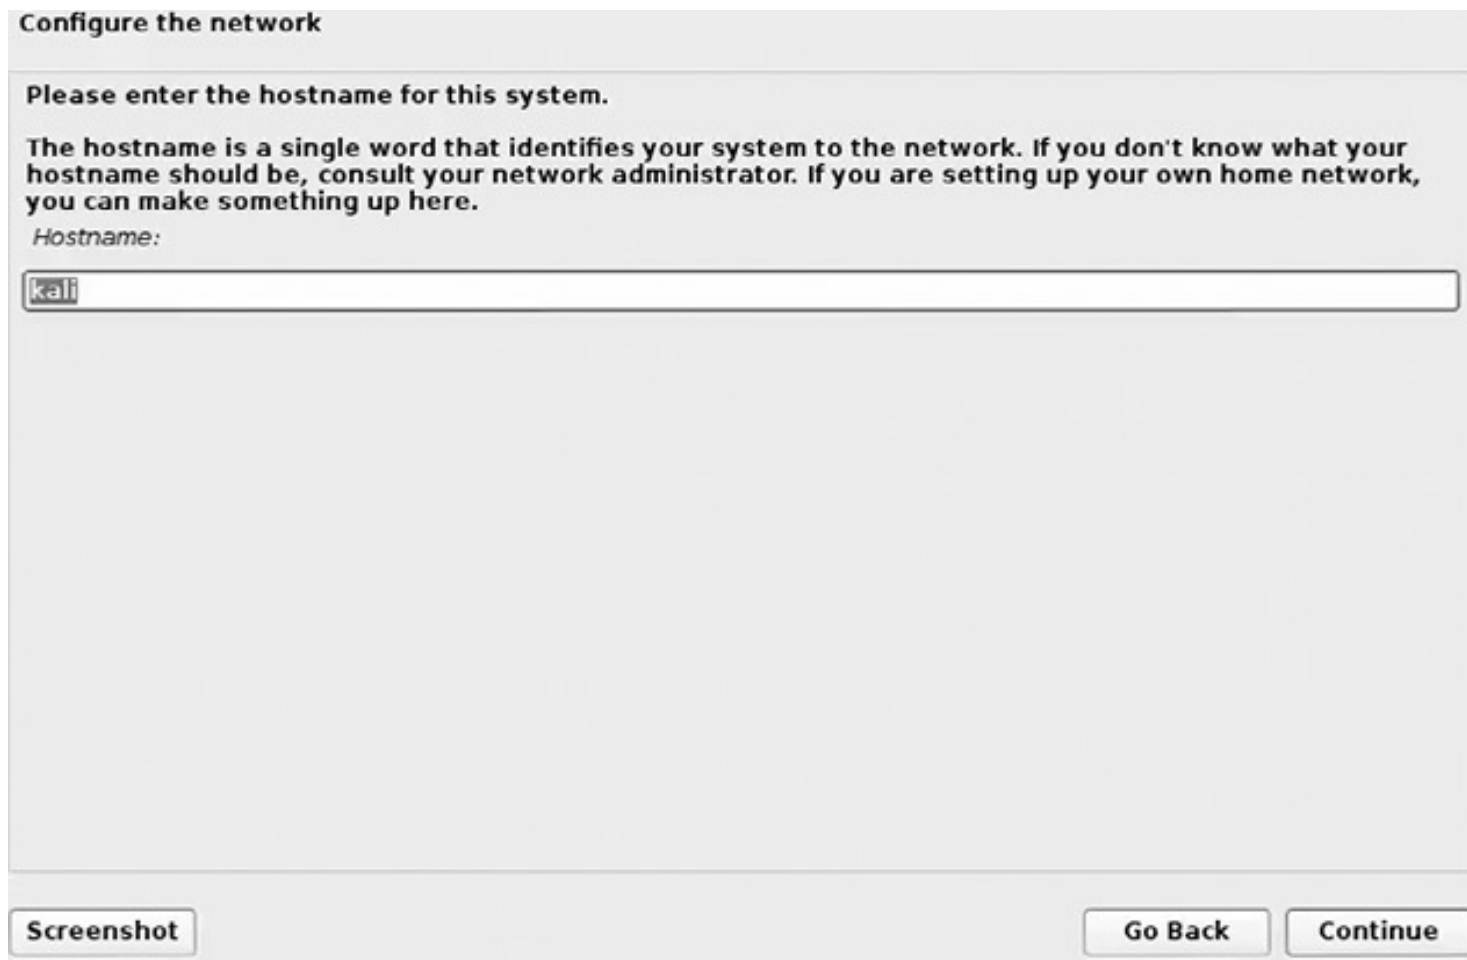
Configure the network

Please enter the hostname for this system.

The hostname is a single word that identifies your system to the network. If you don't know what your hostname should be, consult your network administrator. If you are setting up your own home network, you can make something up here.

Hostname:

kali

Screenshot

Go Back

Continue